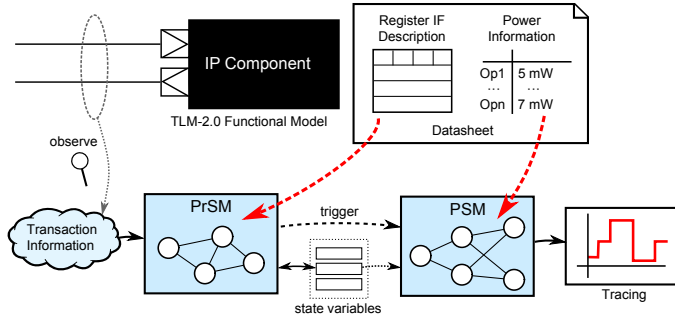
IP Component

TLM-2.0 Functional Model

Register IF Description

Power Information

Op1 5 mW
... ...
Opn 7 mW

Datasheet

observe

Transaction Information

PrSM

trigger

PSM

state variables

Tracing